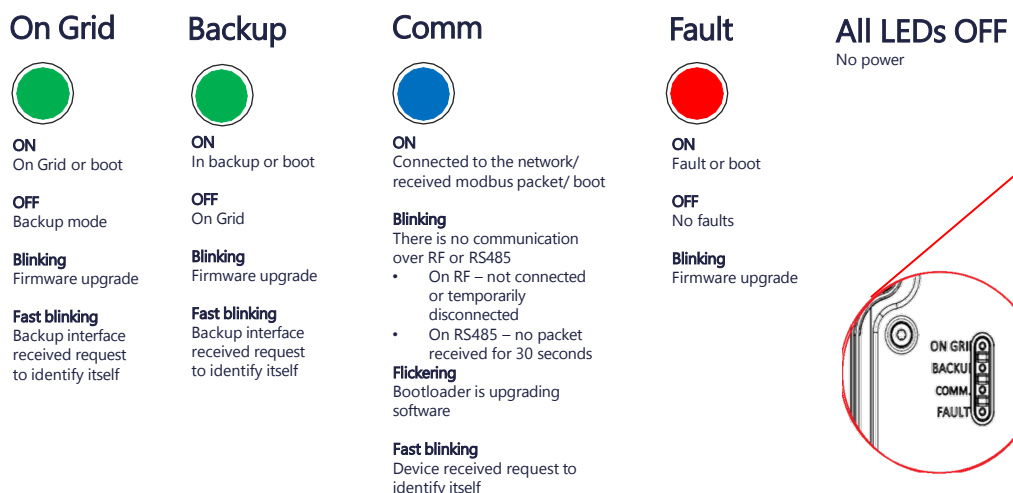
On Grid

ON
On Grid or boot

OFF
Backup mode

Blinking
Firmware upgrade

Fast blinking
Backup interface received request to identify itself

Backup

ON
In backup or boot

OFF
On Grid

Blinking
Firmware upgrade

Fast blinking
Backup interface received request to identify itself

Comm

ON
Connected to the network/ received modbus packet/ boot

Blinking
There is no communication over RF or RS485
• On RF – not connected or temporarily disconnected
• On RS485 – no packet received for 30 seconds
Flickering
Bootloader is upgrading software

Fast blinking
Device received request to identify itself

Fault

ON
Fault or boot

OFF
No faults

Blinking
Firmware upgrade

All LEDs OFF
No power

ON GRI
BACKU
COMM
FAULT